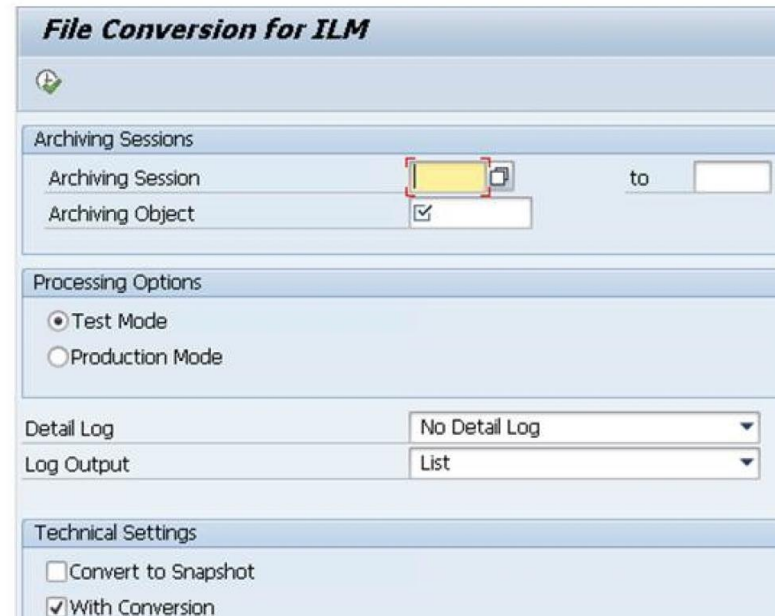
File Conversion for ILM

Archiving Sessions

Archiving Session to

Archiving Object

Processing Options

Test Mode

Production Mode

Detail Log No Detail Log

Log Output List

Technical Settings

Convert to Snapshot

With Conversion